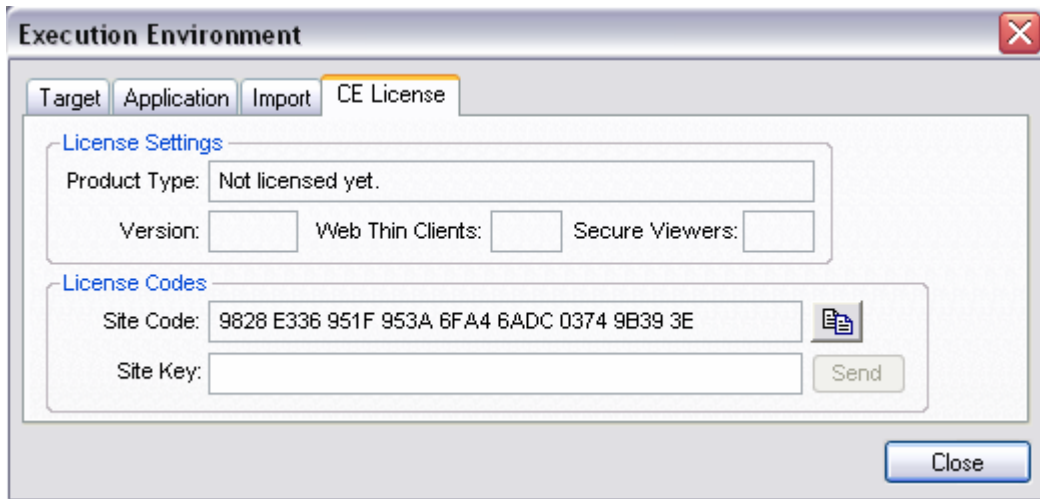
Execution Environment

Target | Application | Import | CE License

License Settings

Product Type: Not licensed yet.

Version: Web Thin Clients: Secure Viewers:

License Codes

Site Code: 9828 E336 951F 953A 6FA4 6ADC 0374 9B39 3E

Site Key: Send

Close